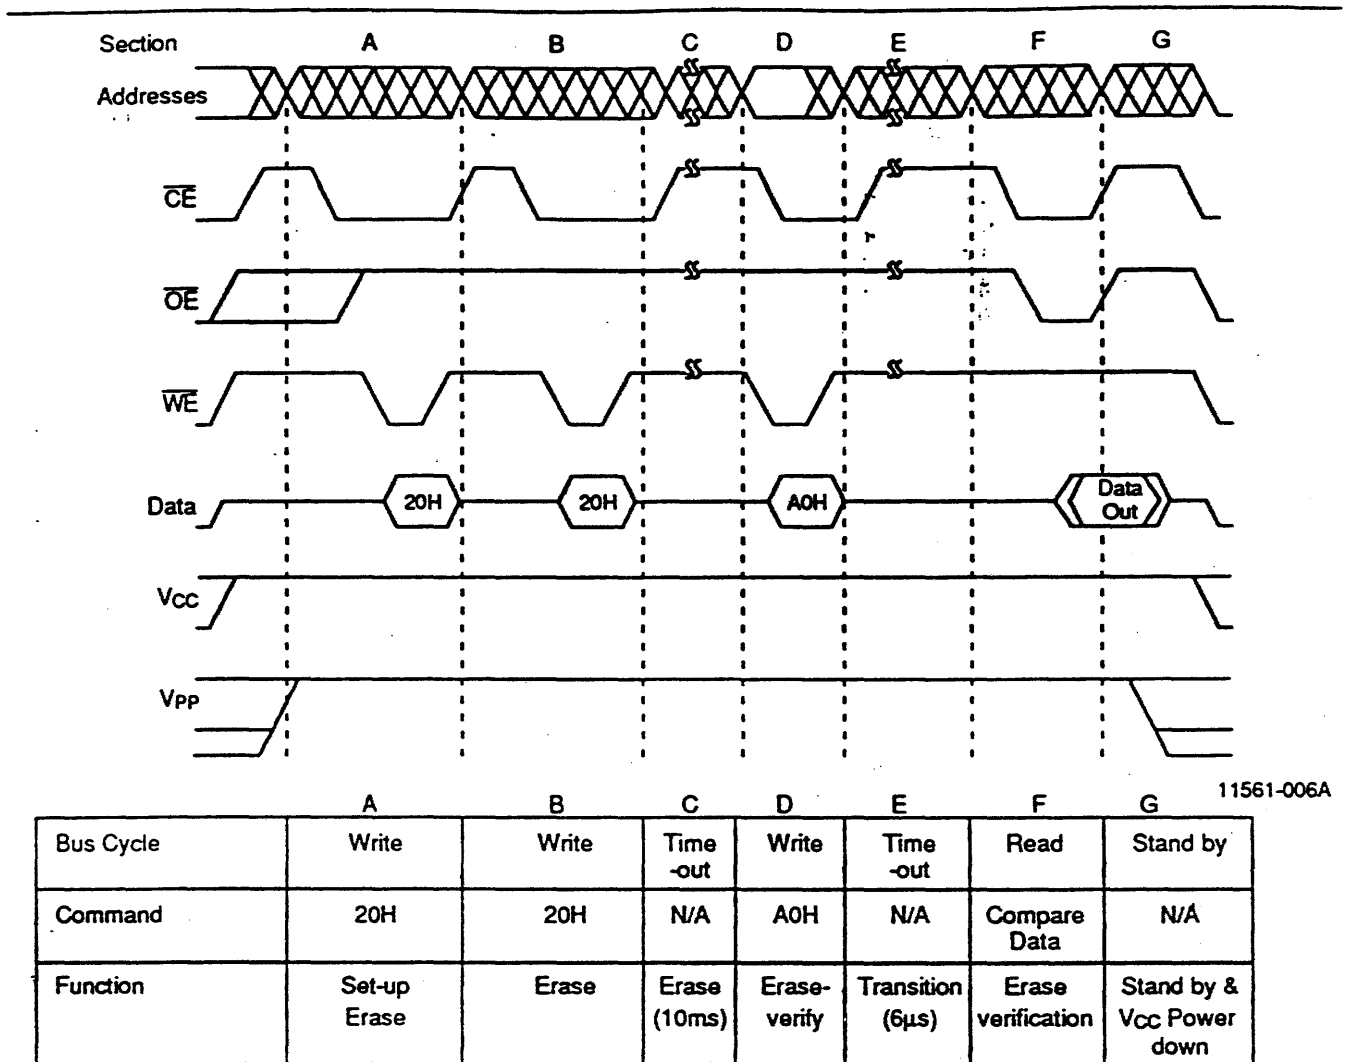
Section A B C D E F G

Addresses

$\overline{CE}$

$\overline{OE}$

$\overline{WE}$

Data 20H 20H A0H Data Out

$V_{CC}$

$V_{PP}$

11561-006A

| | A | B | C | D | E | F | G |
|---|---|---|---|---|---|---|---|
| Bus Cycle | Write | Write | Time -out | Write | Time -out | Read | Stand by |
| Command | 20H | 20H | N/A | A0H | N/A | Compare Data | N/A |
| Function | Set-up Erase | Erase | Erase (10ms) | Erase-verify | Transition (6µs) | Erase verification | Stand by & $V_{CC}$ Power down |